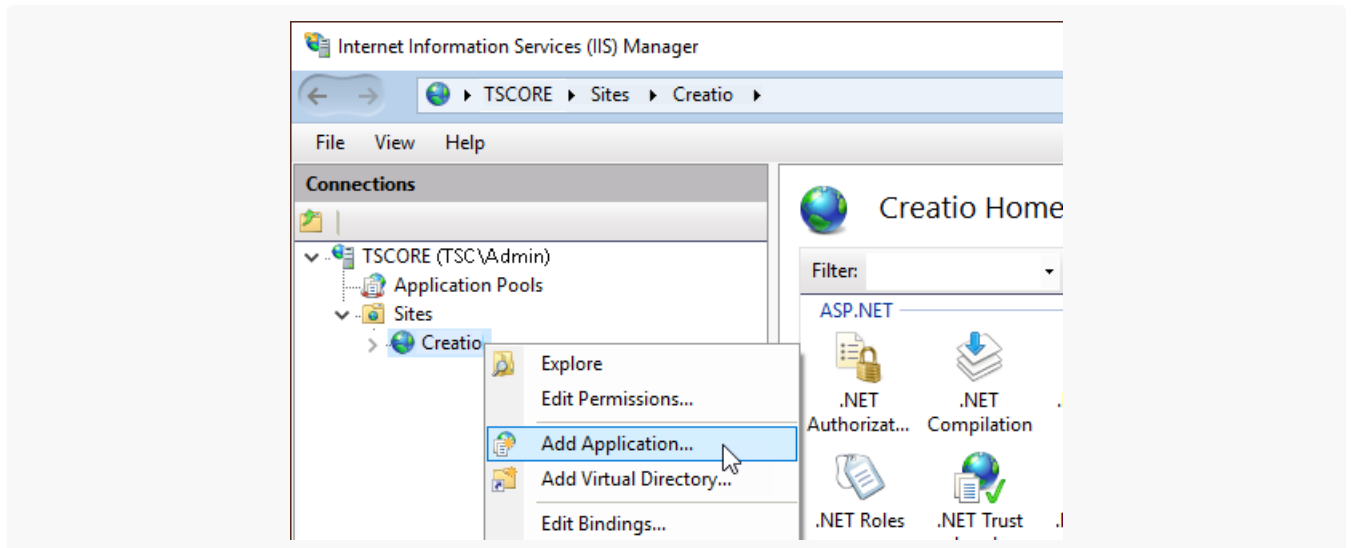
Internet Information Services (IIS) Manager

TSCORE ▸ Sites ▸ Creatio ▸

File View Help

Connections

TSCORE (TSC\Admin)
Application Pools
Sites
Creatio

Explore
Edit Permissions...
Add Application...
Add Virtual Directory...
Edit Bindings...

Creatio Home

Filter:

ASP.NET

.NET Authorizat...
.NET Compilation
.NET Roles
.NET Trust